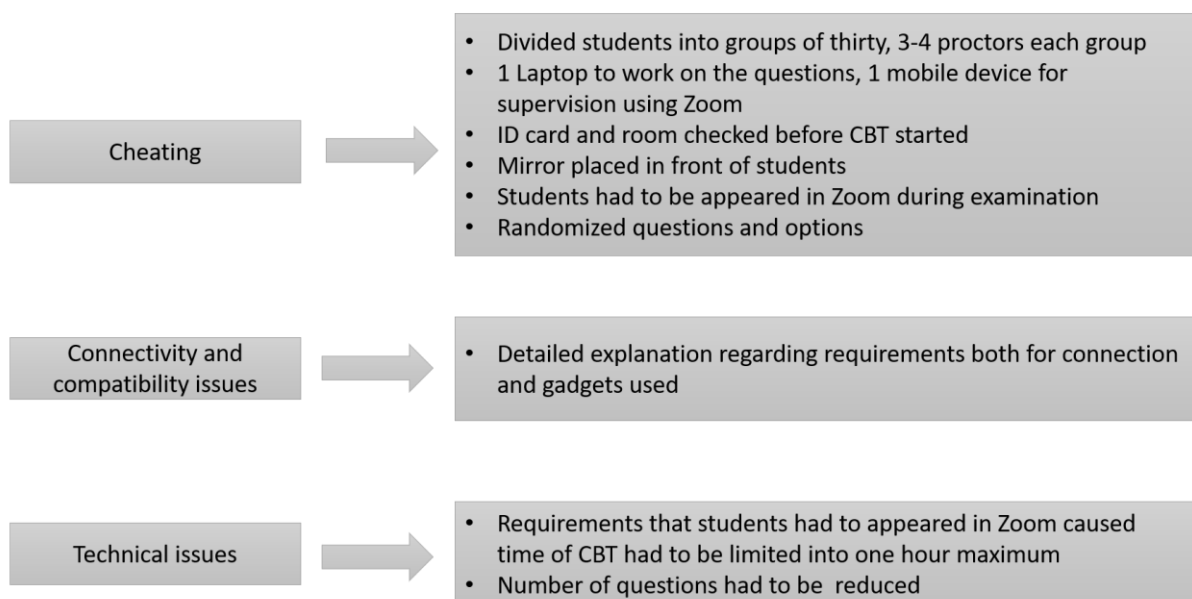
Cheating

- Divided students into groups of thirty, 3-4 proctors each group
- 1 Laptop to work on the questions, 1 mobile device for supervision using Zoom
- ID card and room checked before CBT started
- Mirror placed in front of students
- Students had to be appeared in Zoom during examination
- Randomized questions and options

Connectivity and compatibility issues

- Detailed explanation regarding requirements both for connection and gadgets used

Technical issues

- Requirements that students had to appeared in Zoom caused time of CBT had to be limited into one hour maximum
- Number of questions had to be reduced